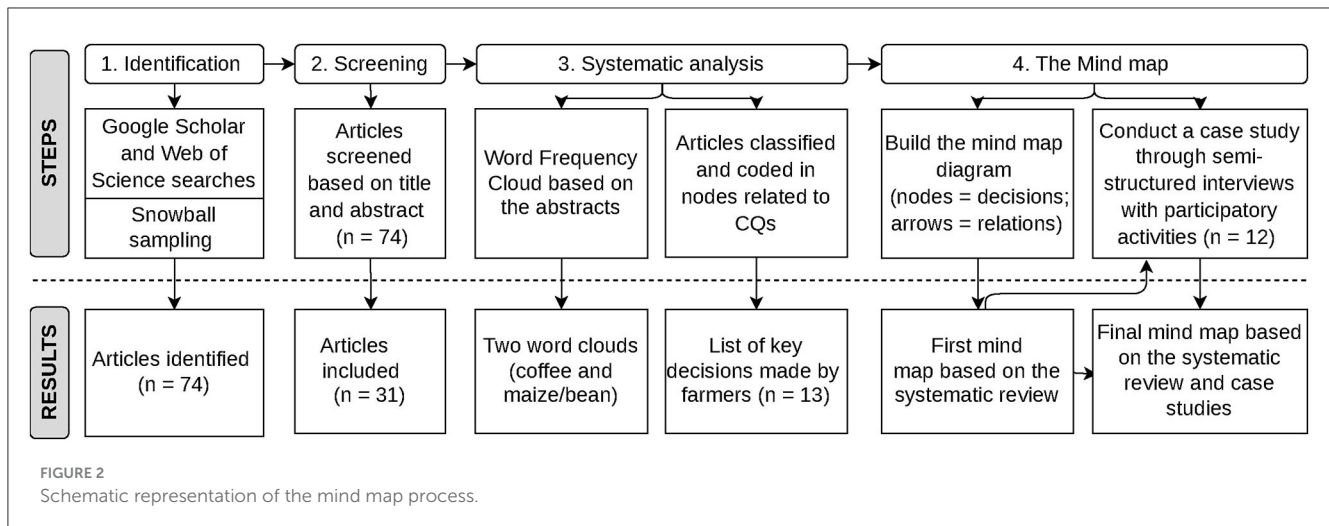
STEPS

1. Identification

2. Screening

3. Systematic analysis

4. The Mind map

Google Scholar and Web of Science searches

Snowball sampling

Articles screened based on title and abstract (n = 74)

Word Frequency Cloud based on the abstracts

Articles classified and coded in nodes related to CQs

Build the mind map diagram (nodes = decisions; arrows = relations)

Conduct a case study through semi-structured interviews with participatory activities (n = 12)

RESULTS

Articles identified (n = 74)

Articles included (n = 31)

Two word clouds (coffee and maize/bean)

List of key decisions made by farmers (n = 13)

First mind map based on the systematic review

Final mind map based on the systematic review and case studies

FIGURE 2
Schematic representation of the mind map process.